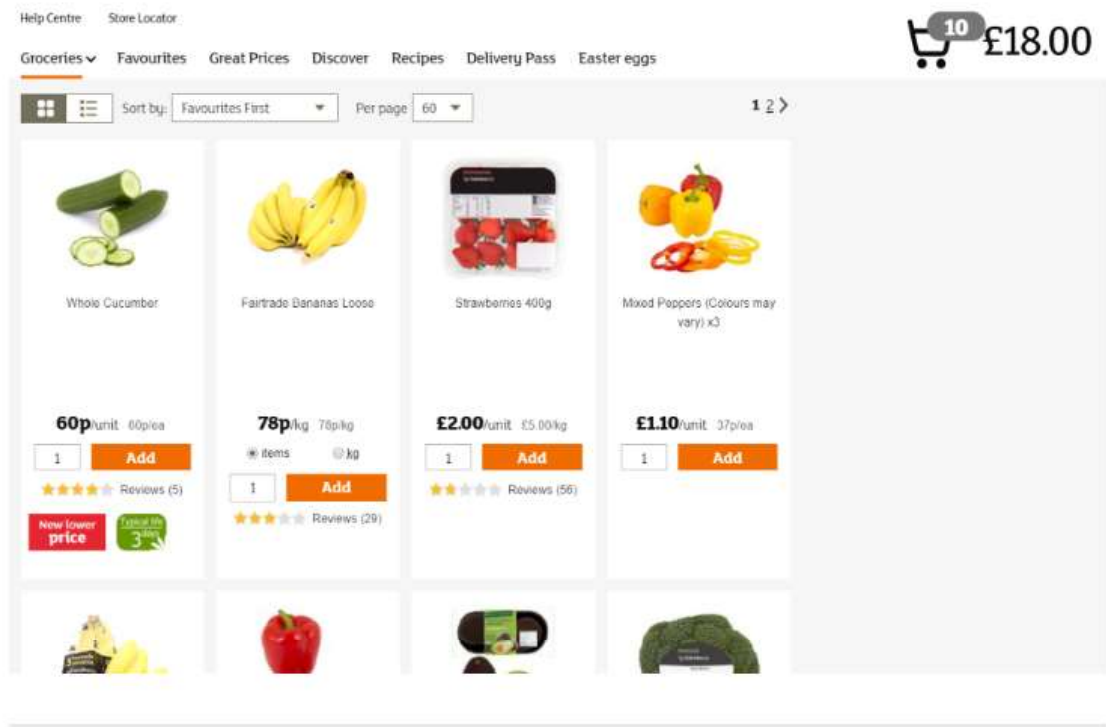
Help Centre Store Locator

Groceries Favourites Great Prices Discover Recipes Delivery Pass Easter eggs

10 £18.00

Sort by: Favourites First Per page 60

1 2

Whole Cucumber

60p/unit 60p/ea

1 Add

Reviews (5)

New lower price

Typical life 3 days

Fairtrade Bananas Loose

78p/kg 78p/kg

items kg

1 Add

Reviews (29)

Strawberries 400g

£2.00/unit £5.00/kg

1 Add

Reviews (56)

Mixed Peppers (Colours may vary) x3

£1.10/unit 37p/ea

1 Add